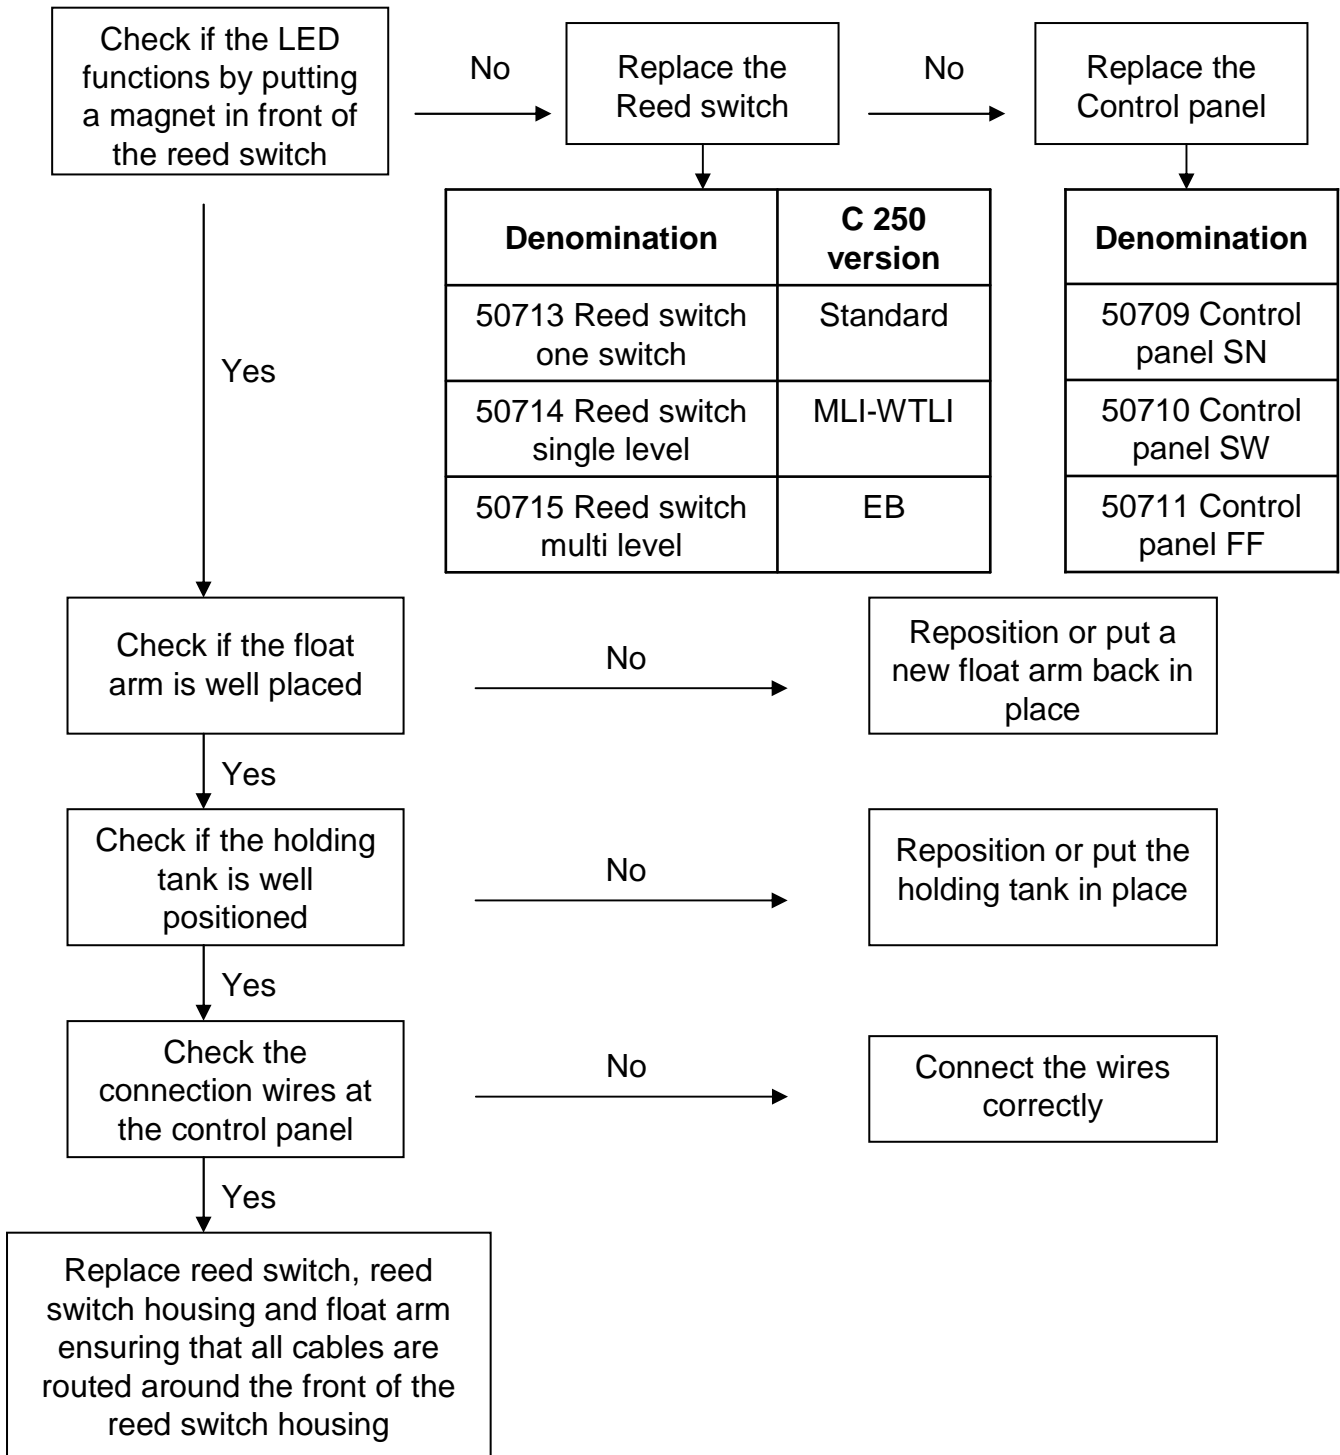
Check if the LED functions by putting a magnet in front of the reed switch

No

Replace the Reed switch

No

Replace the Control panel

| Denomination | C 250 version |
|---|---|
| 50713 Reed switch one switch | Standard |
| 50714 Reed switch single level | MLI-WTLI |
| 50715 Reed switch multi level | EB |

| Denomination |
|---|
| 50709 Control panel SN |
| 50710 Control panel SW |
| 50711 Control panel FF |

Yes

Check if the float arm is well placed

No

Reposition or put a new float arm back in place

Yes

Check if the holding tank is well positioned

No

Reposition or put the holding tank in place

Yes

Check the connection wires at the control panel

No

Connect the wires correctly

Yes

Replace reed switch, reed switch housing and float arm ensuring that all cables are routed around the front of the reed switch housing